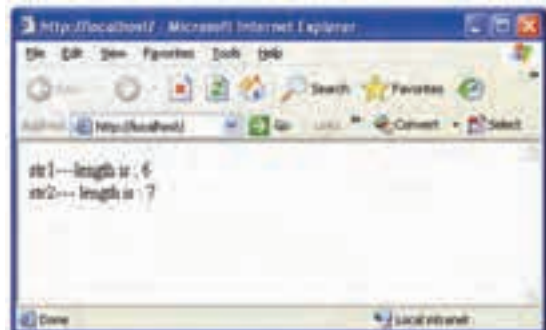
http://localhost/ - Microsoft Internet Explorer

File Edit View Favorites Tools Help

Back Search Favorites

Address http://localhost/ Go Links Convert Select

str1---length is : 6
str2--- length is : 7

Done Local intranet